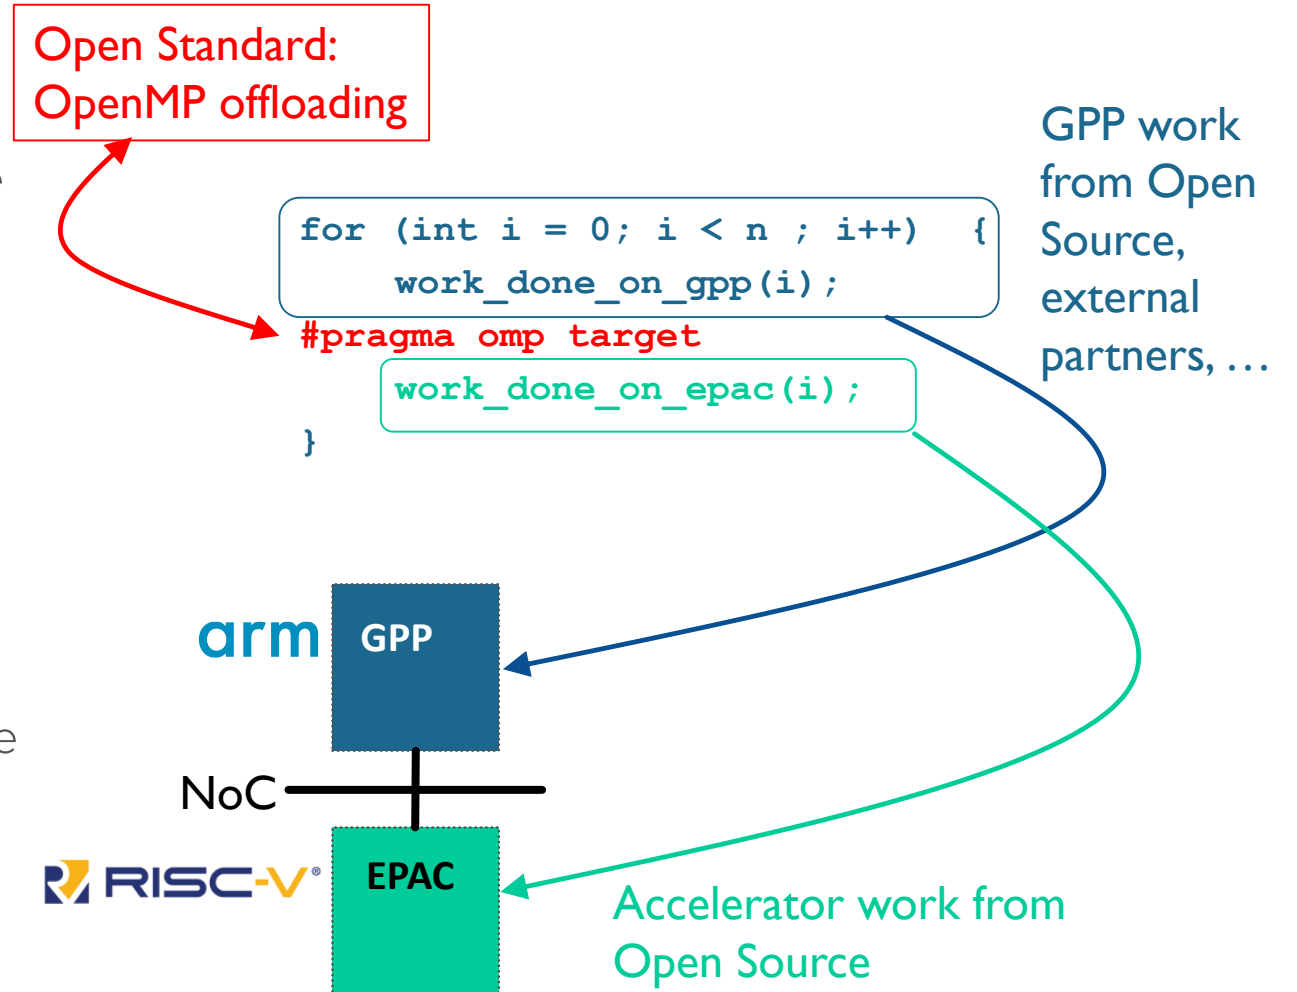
Open Standard:
OpenMP offloading

GPP work from Open Source, external partners, …

for (int i = 0; i < n ; i++) {
work_done_on_gpp(i);
#pragma omp target
work_done_on_epac(i);
}

arm GPP

NoC

RISC-V EPAC

Accelerator work from Open Source